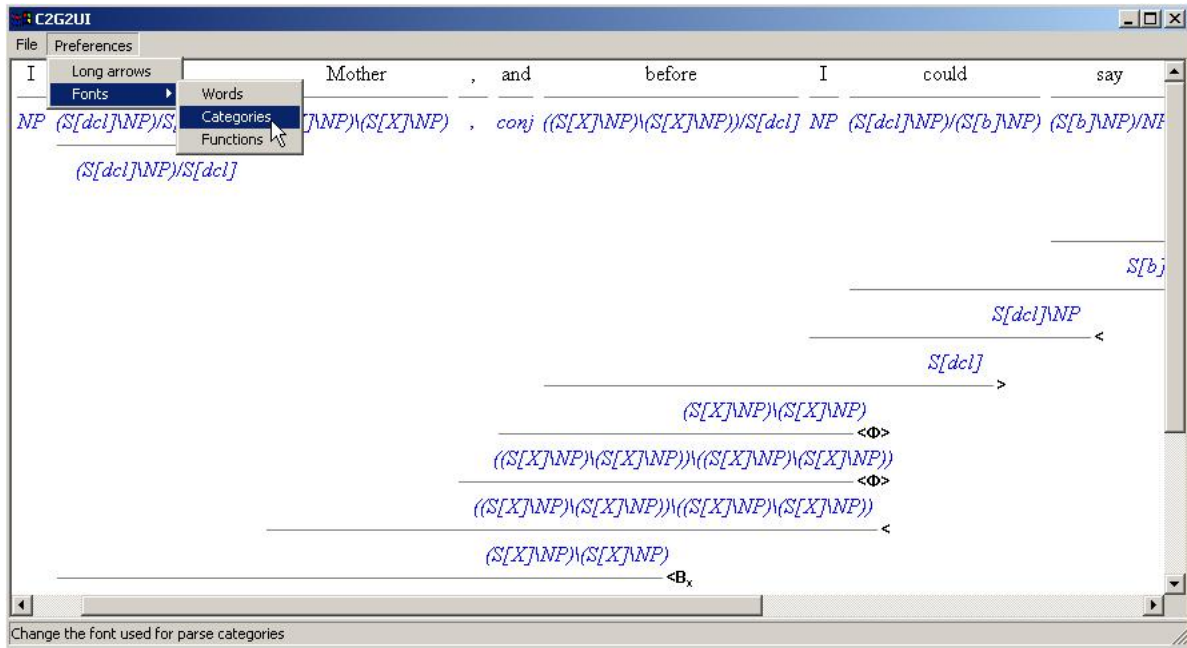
C2G2UI

File Preferences

Long arrows
Fonts
Words
Categories
Functions

I Mother , and before I could say

NP (S[dcl]\NP)/S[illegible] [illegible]]\NP)\(S[X]\NP) , conj ((S[X]\NP)\(S[X]\NP))/S[dcl] NP (S[dcl]\NP)/(S[b]\NP) (S[b]\NP)/N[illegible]

(S[dcl]\NP)/S[dcl]

S[b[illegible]

S[dcl]\NP
<

S[dcl]
>

(S[X]\NP)\(S[X]\NP)
<Φ>

((S[X]\NP)\(S[X]\NP))\((S[X]\NP)\(S[X]\NP))
<Φ>

((S[X]\NP)\(S[X]\NP))\((S[X]\NP)\(S[X]\NP))
<

(S[X]\NP)\(S[X]\NP)
$<B_x$

Change the font used for parse categories